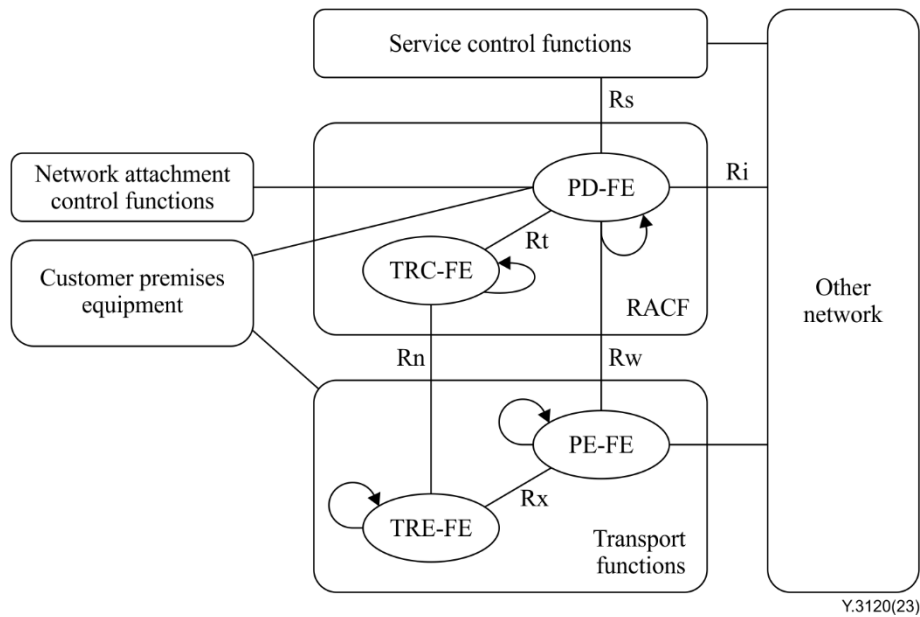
Service control functions

Rs

Network attachment control functions

PD-FE

Ri

Rt

Customer premises equipment

TRC-FE

RACF

Other network

Rn

Rw

PE-FE

Rx

TRE-FE

Transport functions

Y.3120(23)